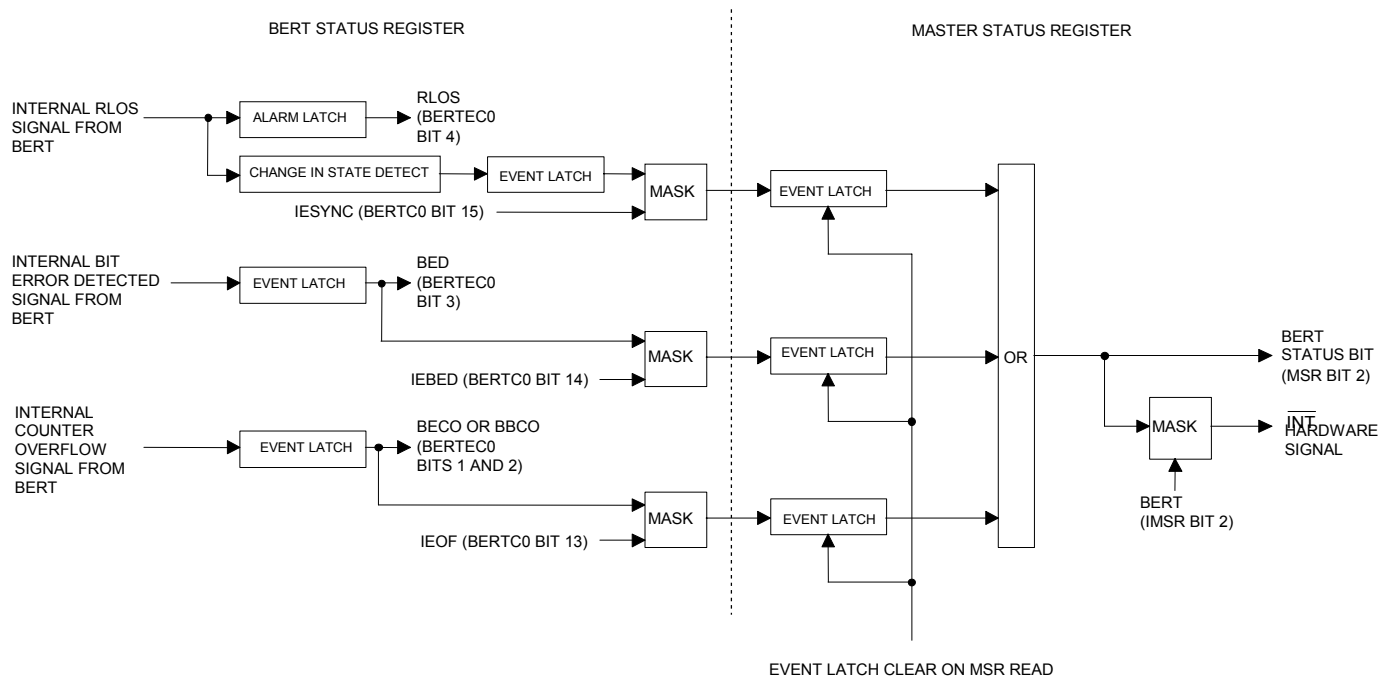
BERT STATUS REGISTER

MASTER STATUS REGISTER

INTERNAL RLOS SIGNAL FROM BERT

ALARM LATCH

RLOS (BERTEC0 BIT 4)

CHANGE IN STATE DETECT

EVENT LATCH

MASK

EVENT LATCH

IESYNC (BERTC0 BIT 15)

INTERNAL BIT ERROR DETECTED SIGNAL FROM BERT

EVENT LATCH

BED (BERTEC0 BIT 3)

MASK

EVENT LATCH

OR

BERT STATUS BIT (MSR BIT 2)

IEBED (BERTC0 BIT 14)

INTERNAL COUNTER OVERFLOW SIGNAL FROM BERT

EVENT LATCH

BECO OR BBCO (BERTEC0 BITS 1 AND 2)

MASK

$\overline{INT}$ HARDWARE SIGNAL

BERT (IMSR BIT 2)

MASK

EVENT LATCH

IEOF (BERTC0 BIT 13)

EVENT LATCH CLEAR ON MSR READ